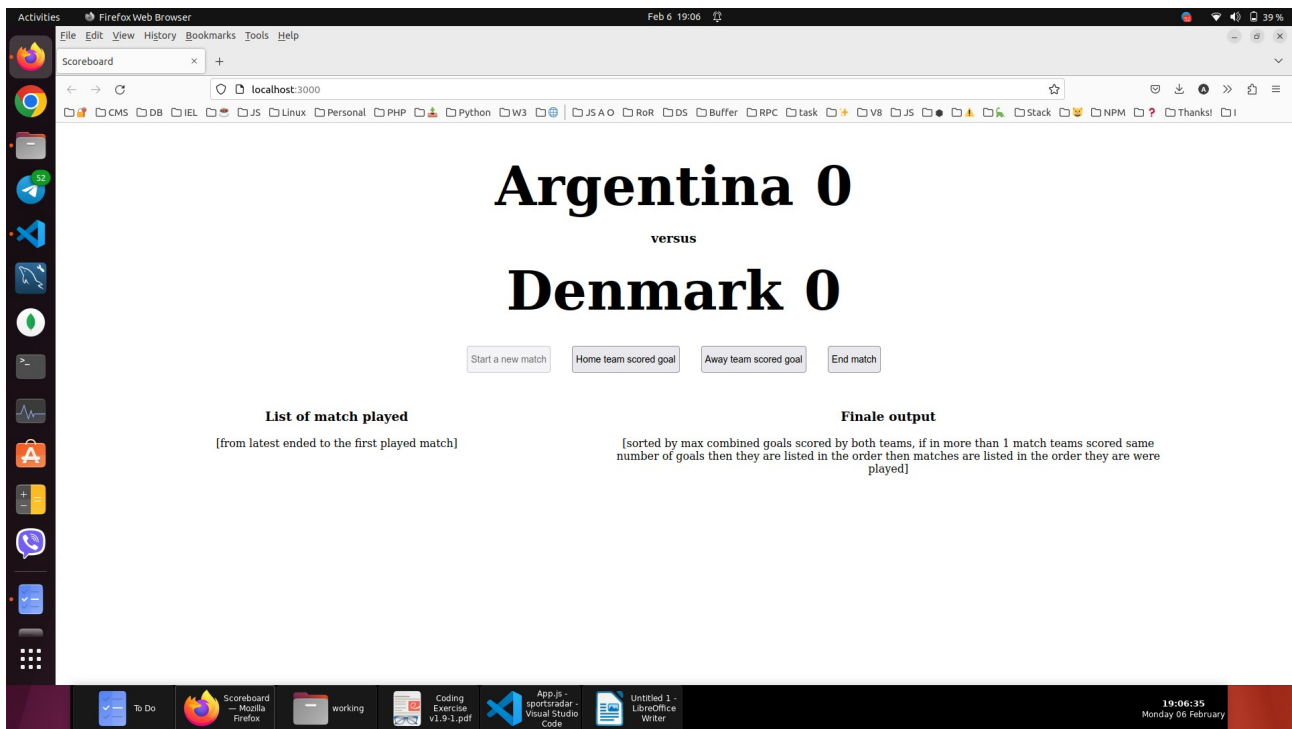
Activities   Firefox Web Browser   Feb 6 19:06   39 %

File Edit View History Bookmarks Tools Help

Scoreboard ×  +

localhost:3000

CMS DB IEL JS Linux Personal PHP Python W3 JS A O RoR DS Buffer RPC task V8 JS Stack NPM ? Thanks! I

52

# Argentina 0

versus

# Denmark 0

Start a new match   Home team scored goal   Away team scored goal   End match

List of match played

[from latest ended to the first played match]

Finale output

[sorted by max combined goals scored by both teams, if in more than 1 match teams scored same number of goals then they are listed in the order then matches are listed in the order they are were played]

To Do   Scoreboard — Mozilla Firefox   working   Coding Exercise v1.9-1.pdf   App.js - sportsradar - Visual Studio Code   Untitled 1 - LibreOffice Writer

19:06:35
Monday 06 February